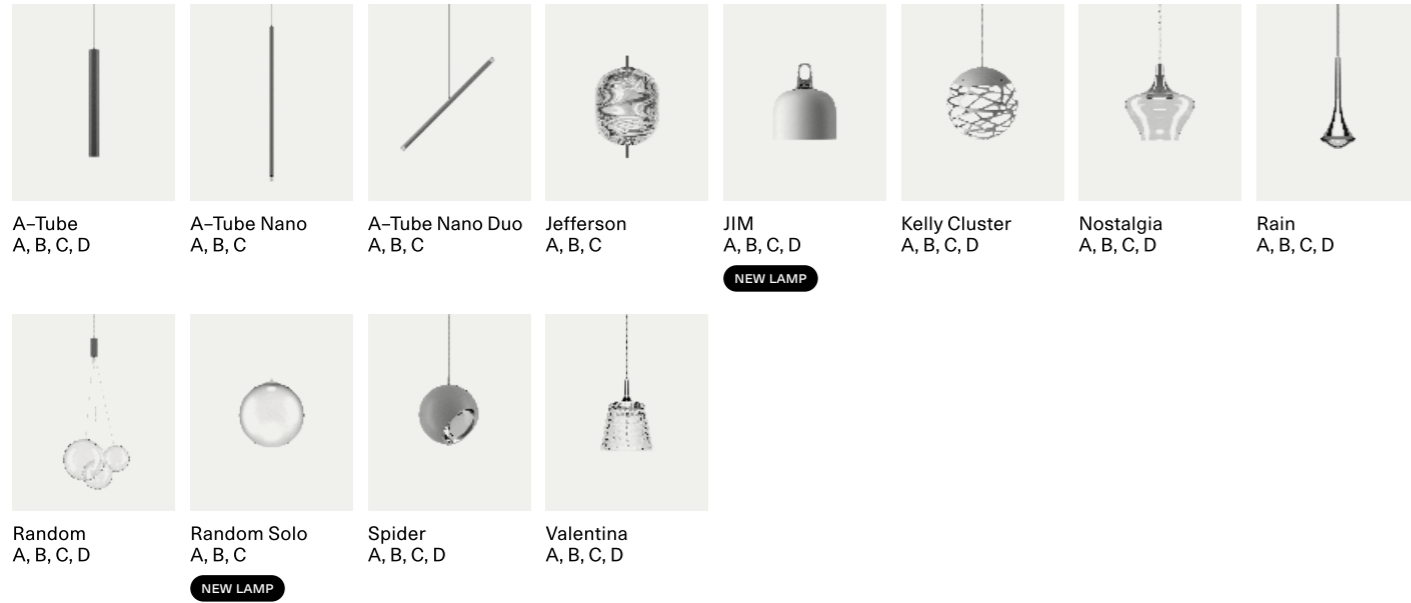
A–Tube
A, B, C, D

A–Tube Nano
A, B, C

A–Tube Nano Duo
A, B, C

Jefferson
A, B, C

JIM
A, B, C, D
NEW LAMP

Kelly Cluster
A, B, C, D

Nostalgia
A, B, C, D

Rain
A, B, C, D

Random
A, B, C, D

Random Solo
A, B, C
NEW LAMP

Spider
A, B, C, D

Valentina
A, B, C, D